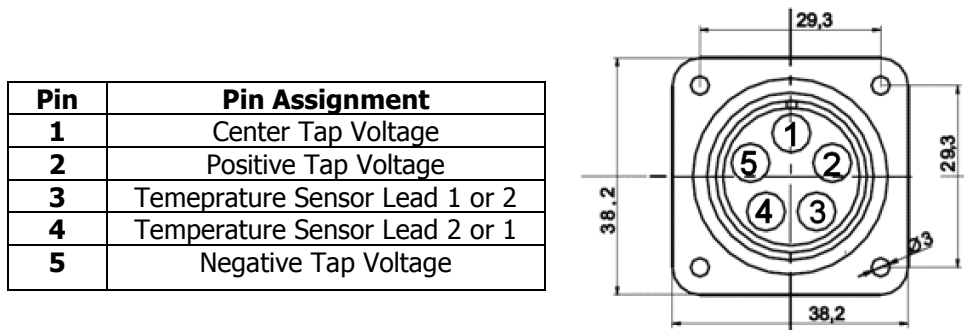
| Pin | Pin Assignment |
|---|---|
| 1 | Center Tap Voltage |
| 2 | Positive Tap Voltage |
| 3 | Temeprature Sensor Lead 1 or 2 |
| 4 | Temperature Sensor Lead 2 or 1 |
| 5 | Negative Tap Voltage |

29,3
29,3
38,2
Ø3
38,2
1
2
3
4
5